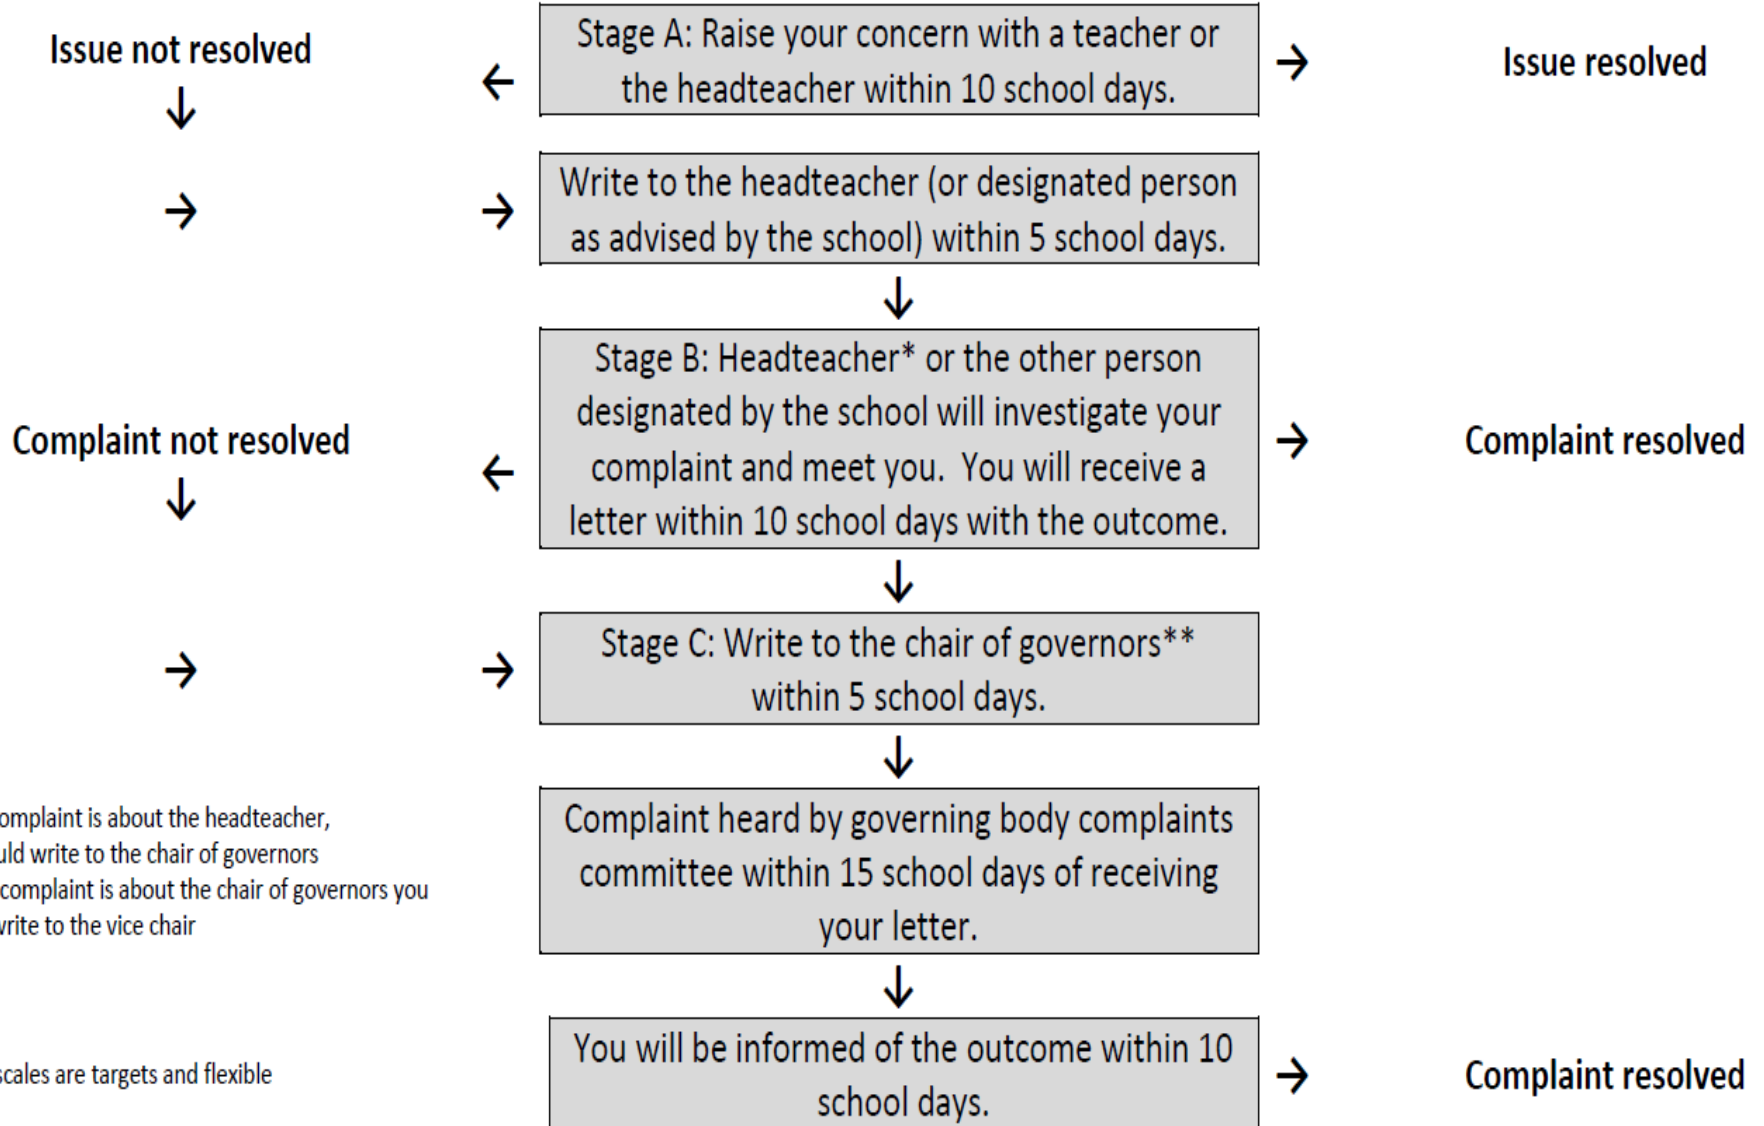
Issue not resolved

Stage A: Raise your concern with a teacher or the headteacher within 10 school days.

Issue resolved

Write to the headteacher (or designated person as advised by the school) within 5 school days.

Complaint not resolved

Stage B: Headteacher* or the other person designated by the school will investigate your complaint and meet you. You will receive a letter within 10 school days with the outcome.

Complaint resolved

Stage C: Write to the chair of governors** within 5 school days.

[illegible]omplaint is about the headteacher, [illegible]uld write to the chair of governors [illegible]complaint is about the chair of governors you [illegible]rite to the vice chair

Complaint heard by governing body complaints committee within 15 school days of receiving your letter.

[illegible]scales are targets and flexible

You will be informed of the outcome within 10 school days.

Complaint resolved